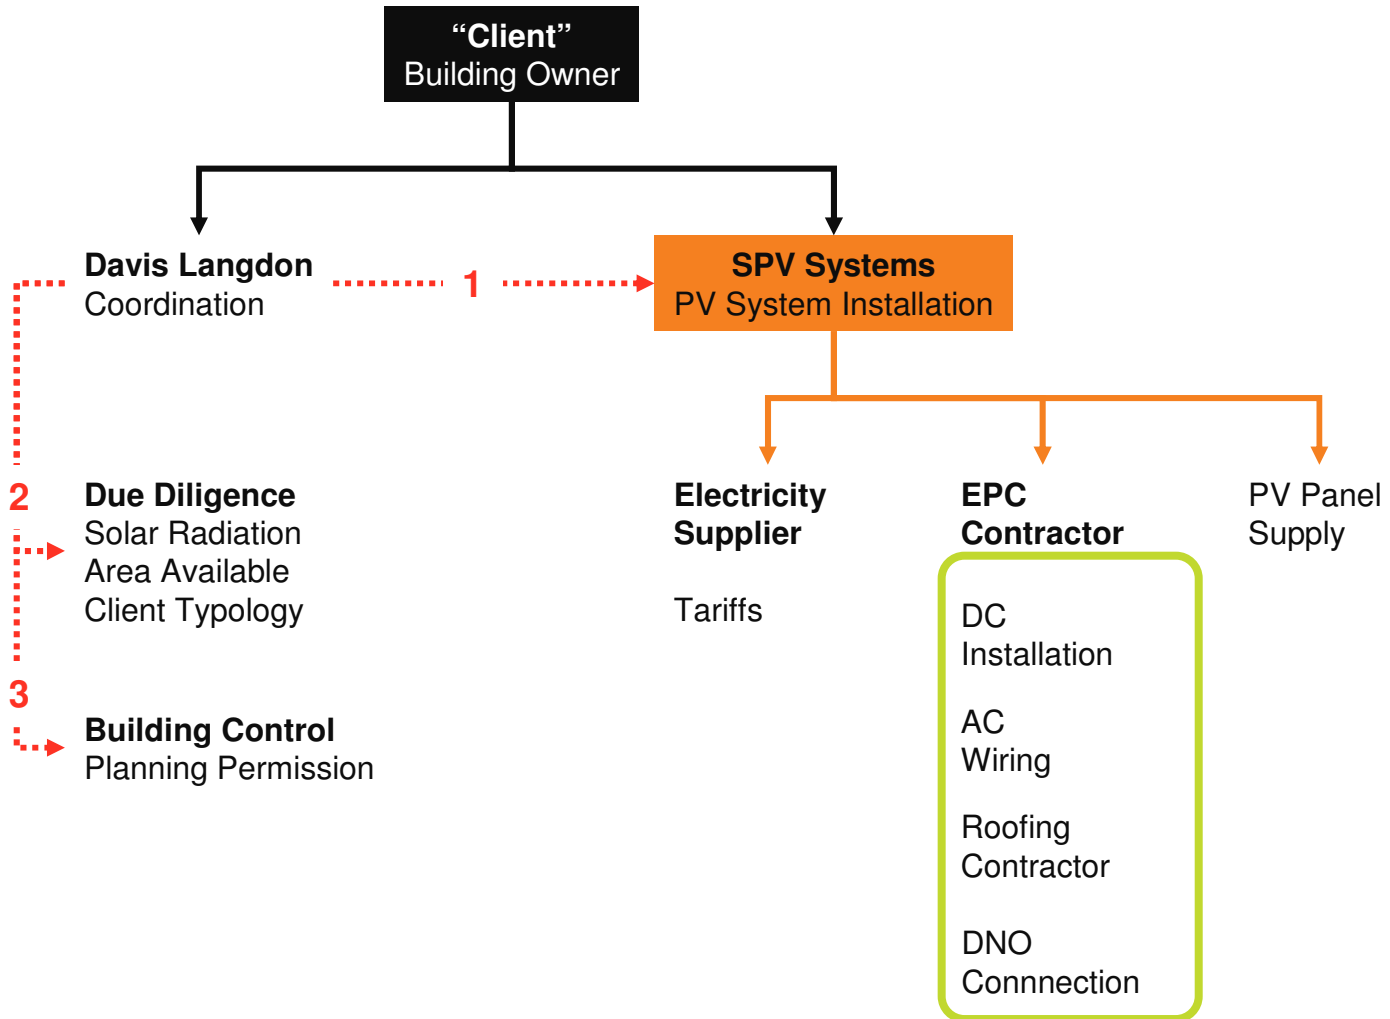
“Client”
Building Owner

Davis Langdon
Coordination

1

SPV Systems
PV System Installation

2

Due Diligence
Solar Radiation
Area Available
Client Typology

3

Building Control
Planning Permission

Electricity Supplier

Tariffs

EPC Contractor

DC Installation

AC Wiring

Roofing Contractor

DNO Connnection

PV Panel Supply